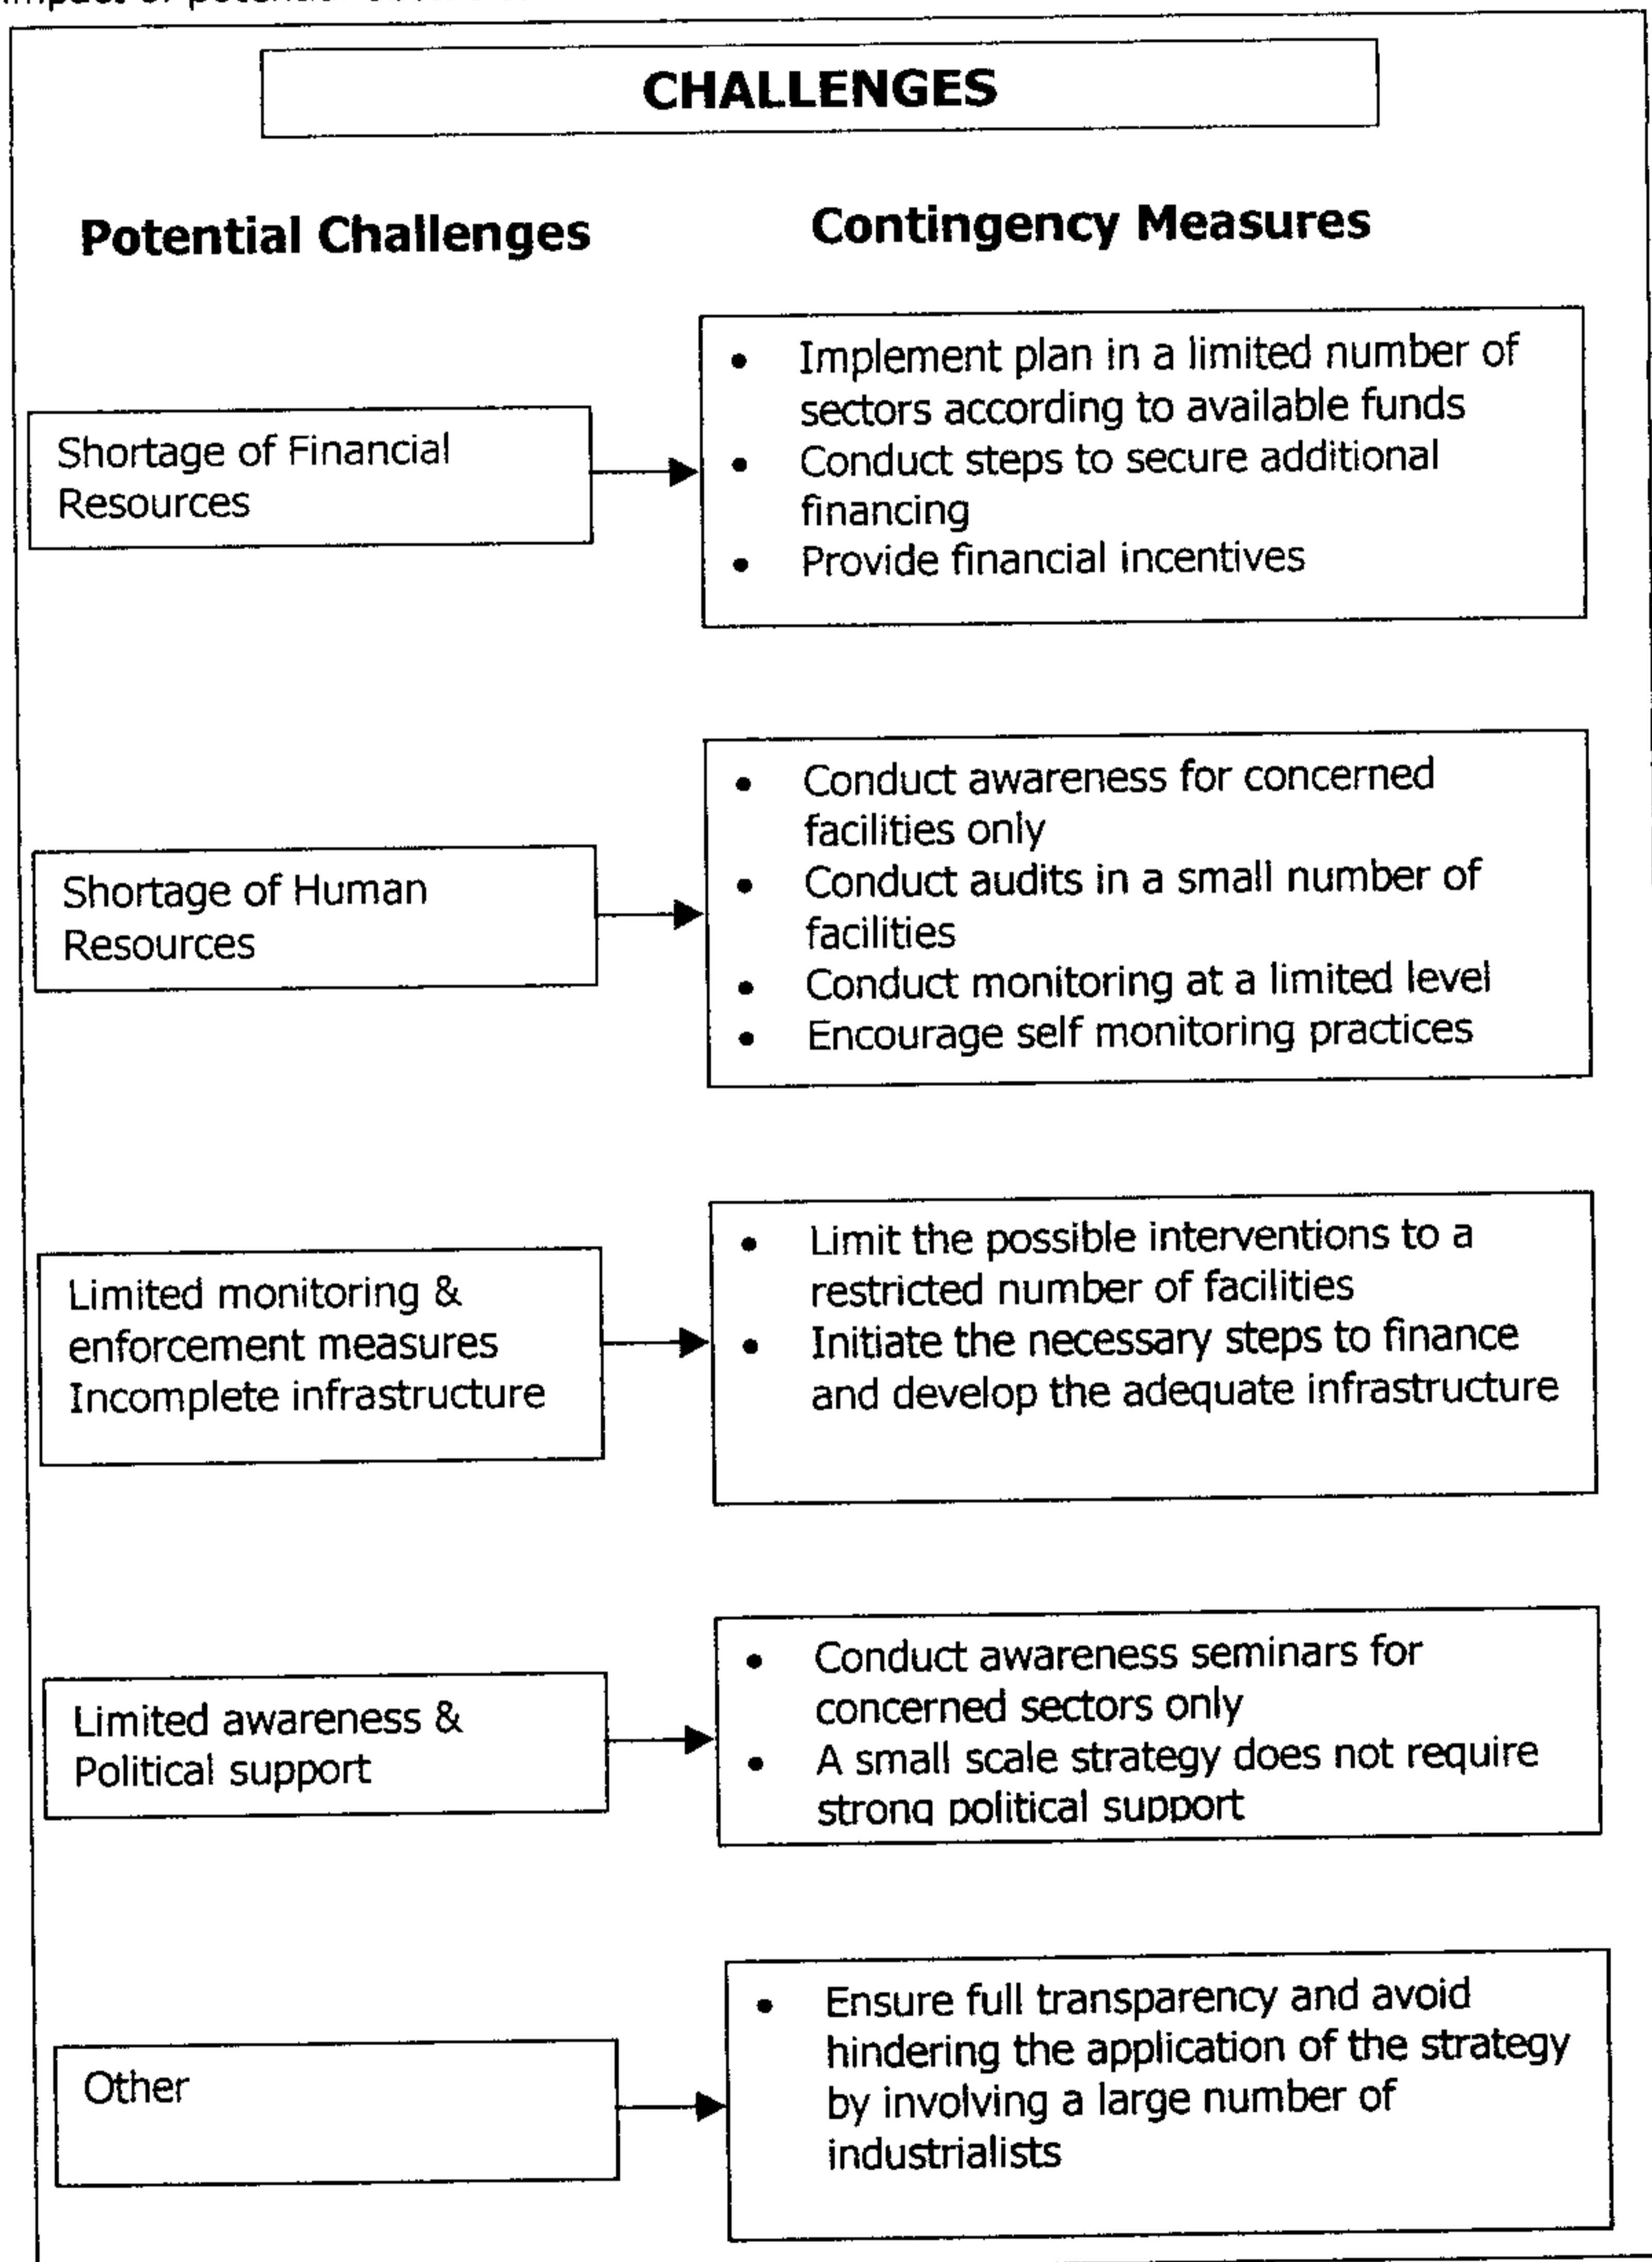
impact of potential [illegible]

CHALLENGES

Potential Challenges

Contingency Measures

Shortage of Financial Resources

- Implement plan in a limited number of sectors according to available funds
- Conduct steps to secure additional financing
- Provide financial incentives

Shortage of Human Resources

- Conduct awareness for concerned facilities only
- Conduct audits in a small number of facilities
- Conduct monitoring at a limited level
- Encourage self monitoring practices

Limited monitoring & enforcement measures Incomplete infrastructure

- Limit the possible interventions to a restricted number of facilities
- Initiate the necessary steps to finance and develop the adequate infrastructure

Limited awareness & Political support

- Conduct awareness seminars for concerned sectors only
- A small scale strategy does not require strong political support

Other

- Ensure full transparency and avoid hindering the application of the strategy by involving a large number of industrialists